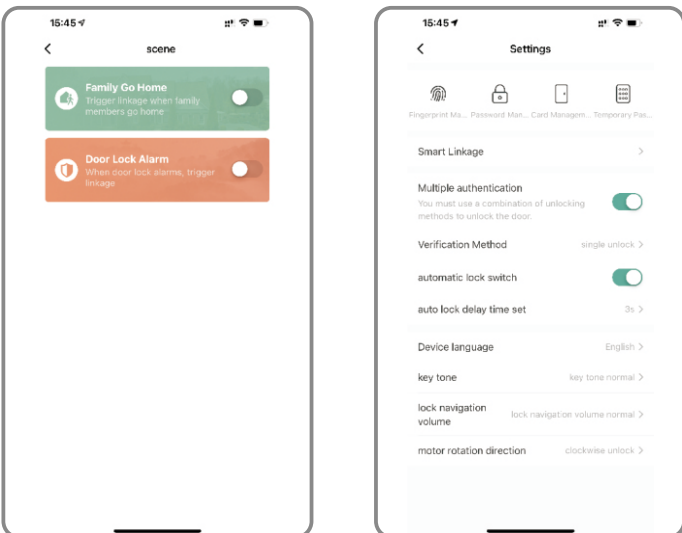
15:45

scene

Family Go Home
Trigger linkage when family members go home

Door Lock Alarm
When door lock alarms, trigger linkage

15:45

Settings

Fingerprint Ma... Password Man... Card Managem... Temporary Pas...

Smart Linkage

Multiple authentication
You must use a combination of unlocking methods to unlock the door.

Verification Method single unlock

automatic lock switch

auto lock delay time set 3s

Device language English

key tone key tone normal

lock navigation volume lock navigation volume normal

motor rotation direction clockwise unlock